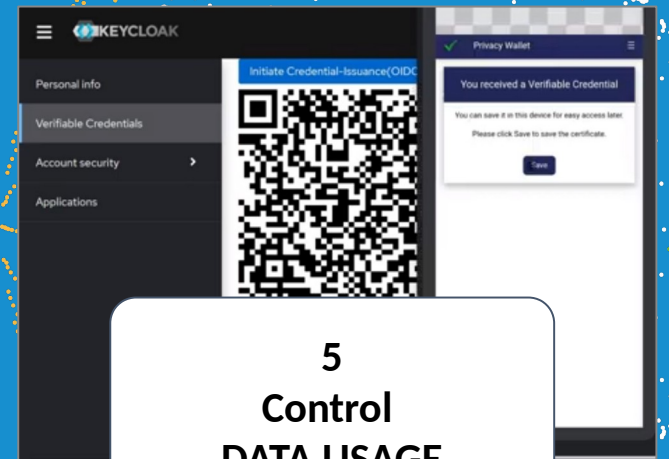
KEYCLOAK

Personal info

Verifiable Credentials

Account security

Applications

Initiate Credential-Issuance(OIDC

Privacy Wallet

You received a Verifiable Credential

You can save it in this device for easy access later.

Please click Save to save the certificate.

Save

5
Control
DATA USAGE